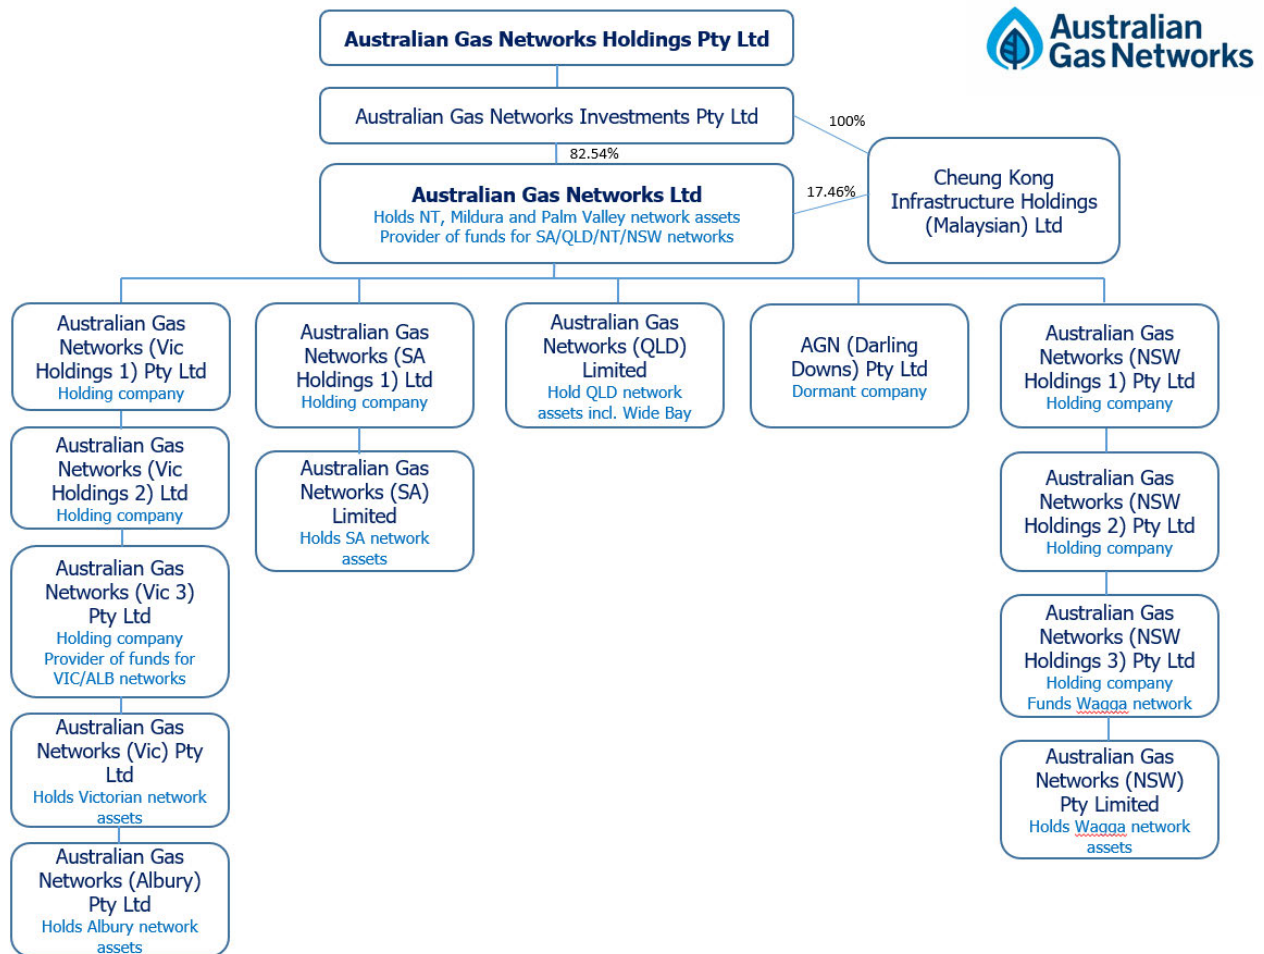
Australian Gas Networks

Australian Gas Networks Holdings Pty Ltd

Australian Gas Networks Investments Pty Ltd

100%

82.54%

17.46%

Cheung Kong Infrastructure Holdings (Malaysian) Ltd

Australian Gas Networks Ltd
Holds NT, Mildura and Palm Valley network assets
Provider of funds for SA/QLD/NT/NSW networks

Australian Gas Networks (Vic Holdings 1) Pty Ltd
Holding company

Australian Gas Networks (Vic Holdings 2) Ltd
Holding company

Australian Gas Networks (Vic 3) Pty Ltd
Holding company
Provider of funds for VIC/ALB networks

Australian Gas Networks (Vic) Pty Ltd
Holds Victorian network assets

Australian Gas Networks (Albury) Pty Ltd
Holds Albury network assets

Australian Gas Networks (SA Holdings 1) Ltd
Holding company

Australian Gas Networks (SA) Limited
Holds SA network assets

Australian Gas Networks (QLD) Limited
Hold QLD network assets incl. Wide Bay

AGN (Darling Downs) Pty Ltd
Dormant company

Australian Gas Networks (NSW Holdings 1) Pty Ltd
Holding company

Australian Gas Networks (NSW Holdings 2) Pty Ltd
Holding company

Australian Gas Networks (NSW Holdings 3) Pty Ltd
Holding company
Funds Wagga network

Australian Gas Networks (NSW) Pty Limited
Holds Wagga network assets